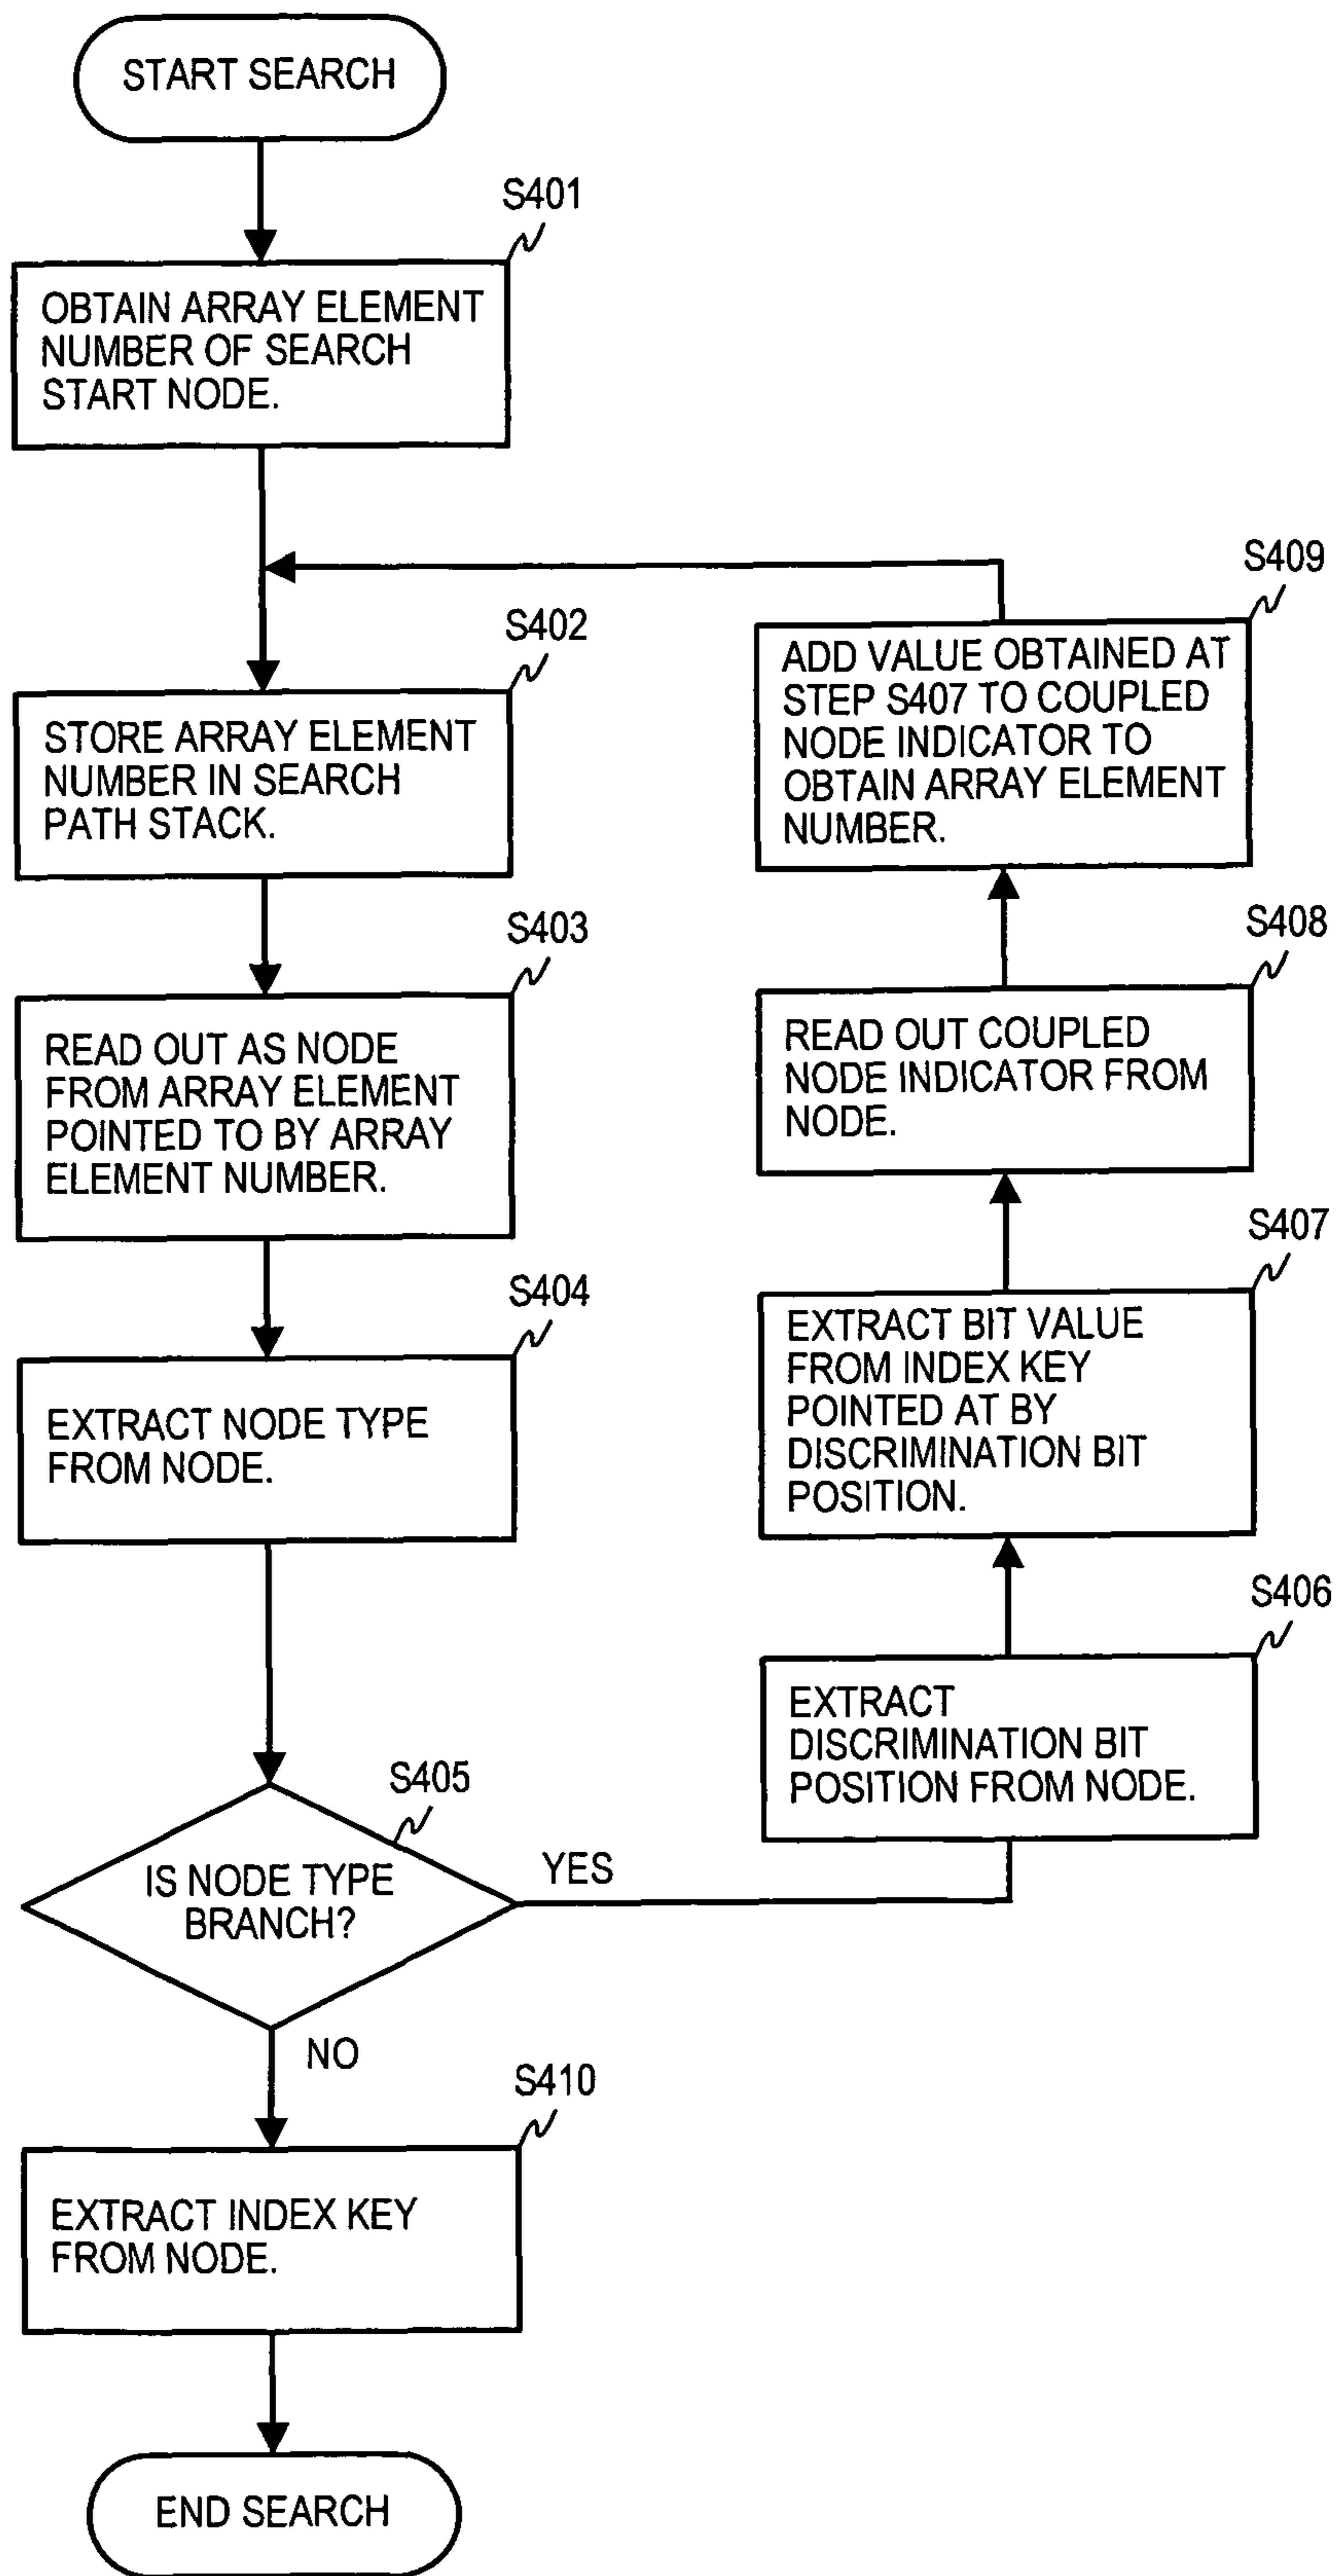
START SEARCH

S401

OBTAIN ARRAY ELEMENT NUMBER OF SEARCH START NODE.

S409

ADD VALUE OBTAINED AT STEP S407 TO COUPLED NODE INDICATOR TO OBTAIN ARRAY ELEMENT NUMBER.

S402

STORE ARRAY ELEMENT NUMBER IN SEARCH PATH STACK.

S403

READ OUT AS NODE FROM ARRAY ELEMENT POINTED TO BY ARRAY ELEMENT NUMBER.

S408

READ OUT COUPLED NODE INDICATOR FROM NODE.

S404

EXTRACT NODE TYPE FROM NODE.

S407

EXTRACT BIT VALUE FROM INDEX KEY POINTED AT BY DISCRIMINATION BIT POSITION.

S406

EXTRACT DISCRIMINATION BIT POSITION FROM NODE.

S405

IS NODE TYPE BRANCH?

YES

NO

S410

EXTRACT INDEX KEY FROM NODE.

END SEARCH